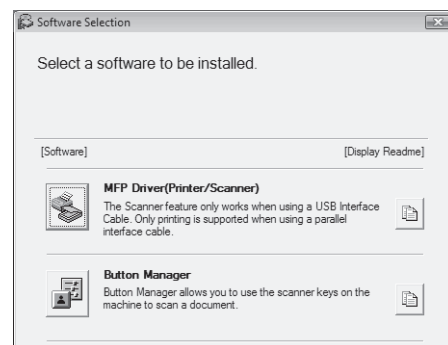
Software Selection

Select a software to be installed.

[Software]

[Display Readme]

MFP Driver(Printer/Scanner)
The Scanner feature only works when using a USB Interface Cable. Only printing is supported when using a parallel interface cable.

Button Manager
Button Manager allows you to use the scanner keys on the machine to scan a document.